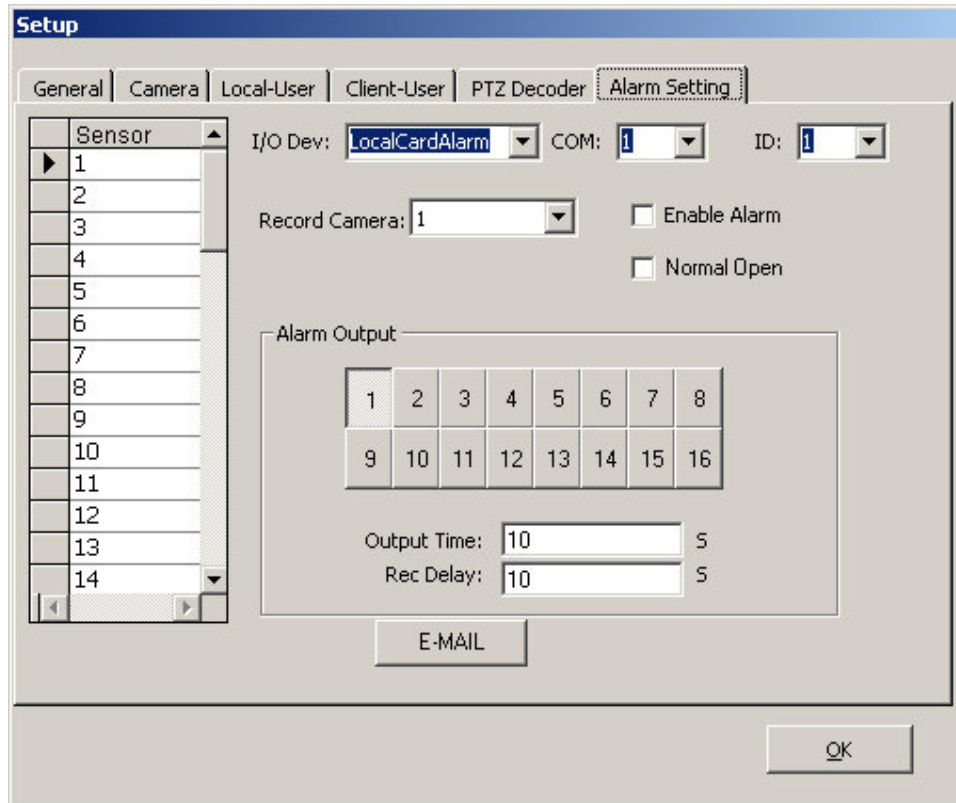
Setup

General | Camera | Local-User | Client-User | PTZ Decoder | Alarm Setting

| Sensor |
|---|
| 1 |
| 2 |
| 3 |
| 4 |
| 5 |
| 6 |
| 7 |
| 8 |
| 9 |
| 10 |
| 11 |
| 12 |
| 13 |
| 14 |

I/O Dev: LocalCardAlarm COM: 1 ID: 1

Record Camera: 1

Enable Alarm

Normal Open

Alarm Output

| 1 | 2 | 3 | 4 | 5 | 6 | 7 | 8 |
|---|---|---|---|---|---|---|---|
| 9 | 10 | 11 | 12 | 13 | 14 | 15 | 16 |

Output Time: 10 S
Rec Delay: 10 S

E-MAIL

OK